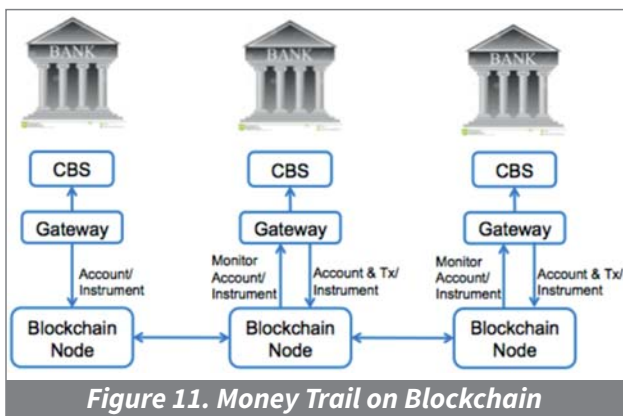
BANK

BANK

BANK

CBS

Gateway

Account/ Instrument

Blockchain Node

CBS

Gateway

Monitor Account/ Instrument

Account & Tx/ Instrument

Blockchain Node

CBS

Gateway

Monitor Account/ Instrument

Account & Tx/ Instrument

Blockchain Node

Figure 11. Money Trail on Blockchain